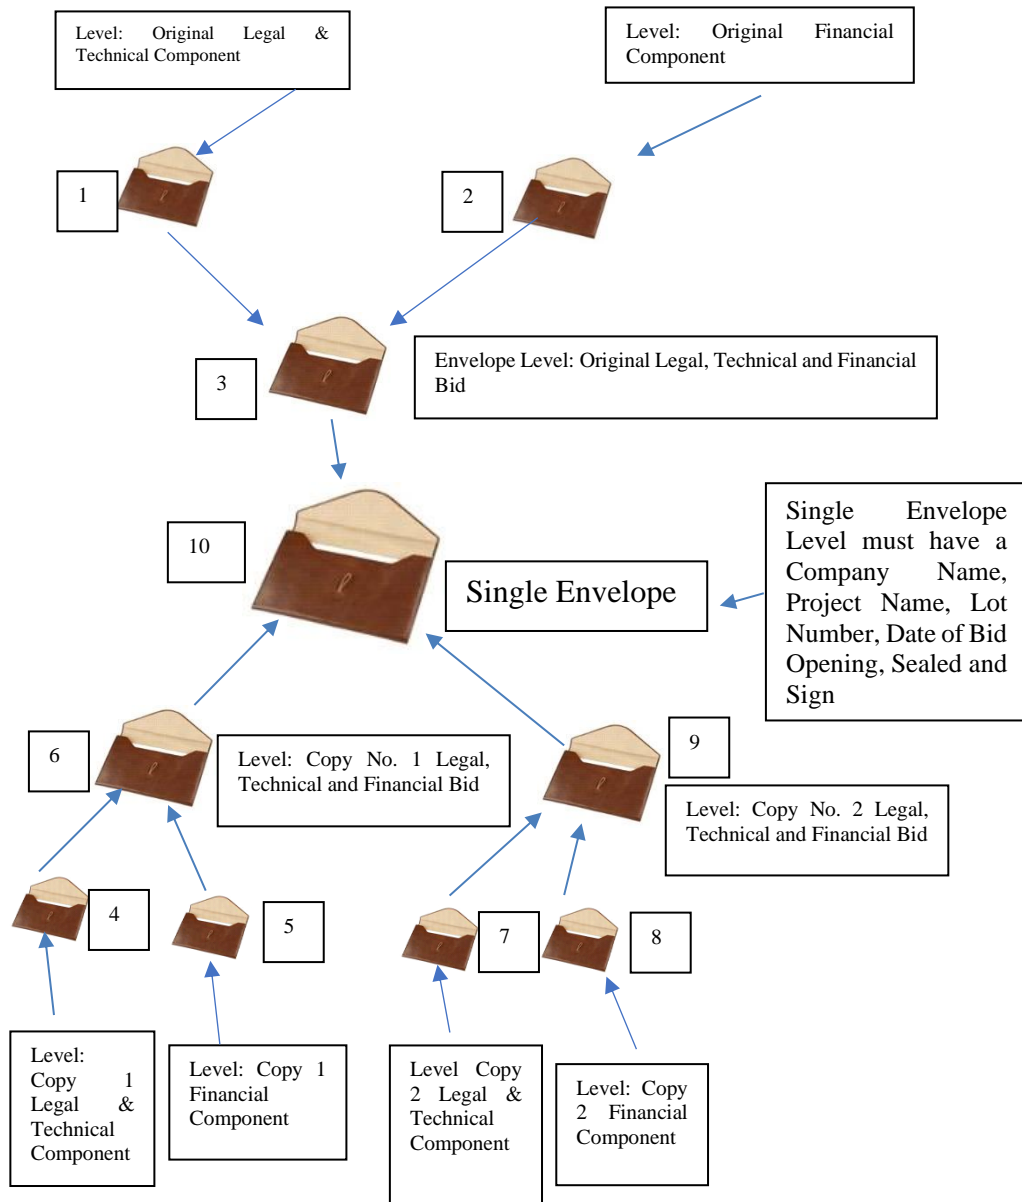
Level: Original Legal & Technical Component

Level: Original Financial Component

1

2

3

Envelope Level: Original Legal, Technical and Financial Bid

10

Single Envelope

Single Envelope Level must have a Company Name, Project Name, Lot Number, Date of Bid Opening, Sealed and Sign

6

Level: Copy No. 1 Legal, Technical and Financial Bid

9

Level: Copy No. 2 Legal, Technical and Financial Bid

4

5

7

8

Level: Copy 1 Legal & Technical Component

Level: Copy 1 Financial Component

Level Copy 2 Legal & Technical Component

Level: Copy 2 Financial Component